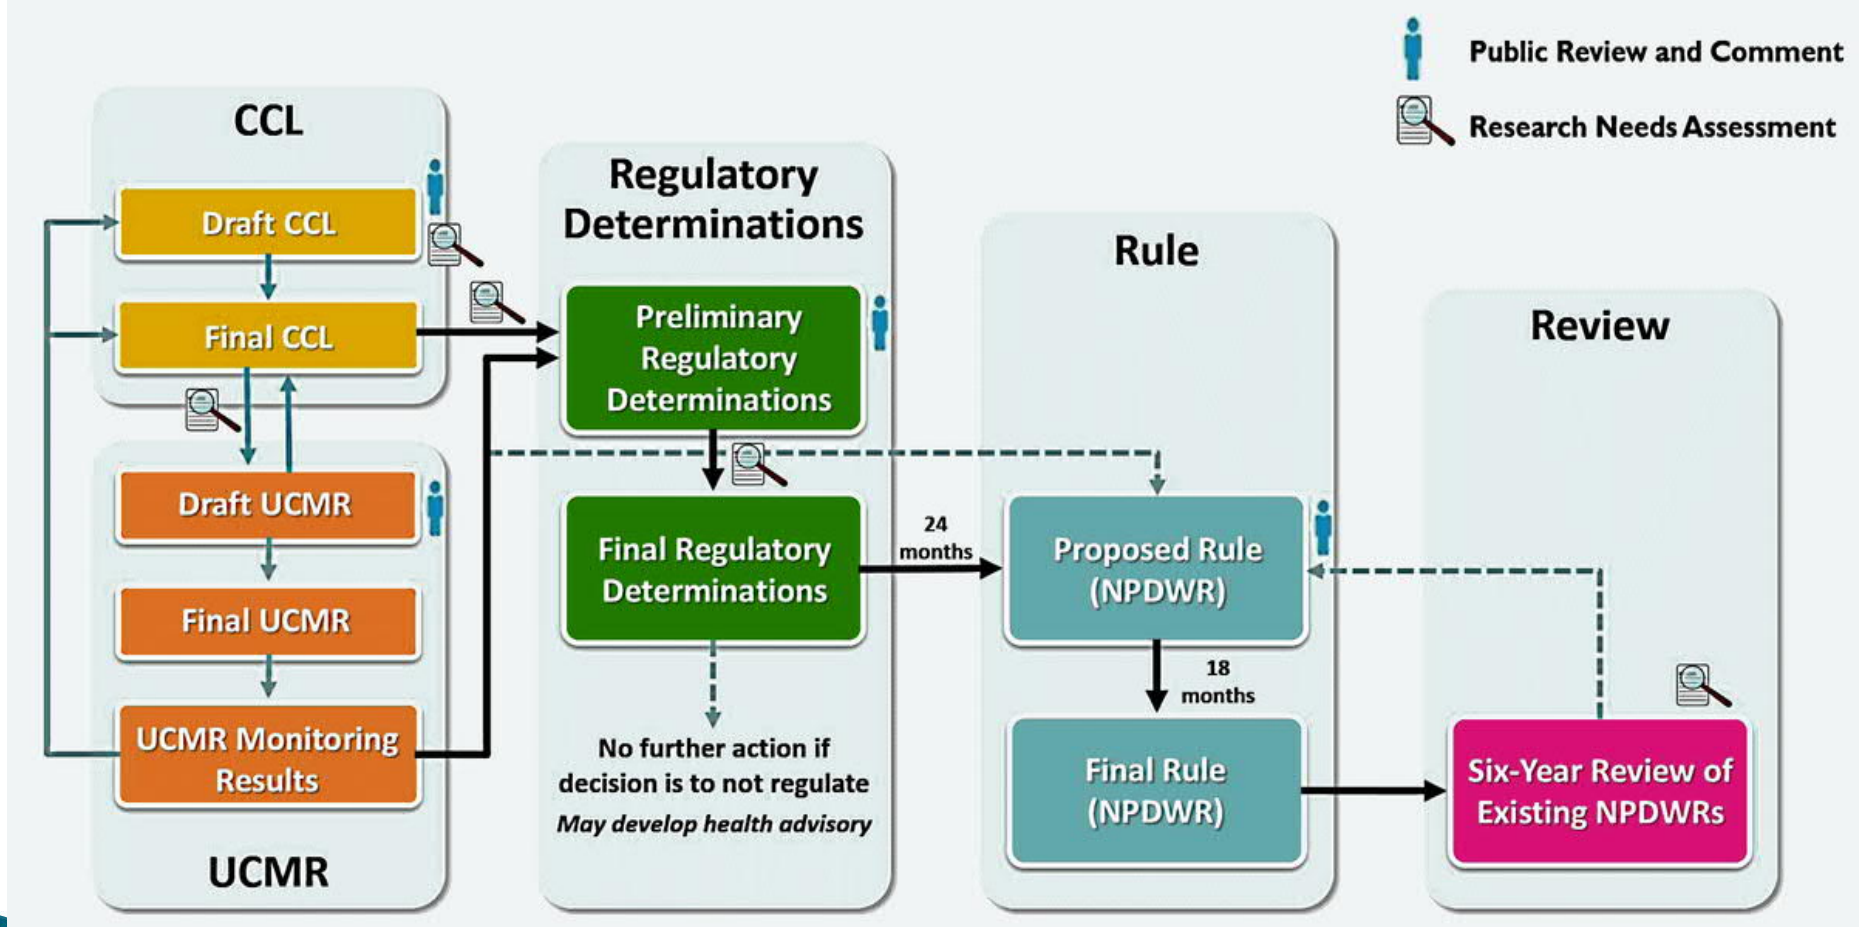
Public Review and Comment

Research Needs Assessment

CCL

Draft CCL

Final CCL

Draft UCMR

Final UCMR

UCMR Monitoring Results

UCMR

Regulatory Determinations

Preliminary Regulatory Determinations

Final Regulatory Determinations

No further action if decision is to not regulate

May develop health advisory

24 months

Rule

Proposed Rule (NPDWR)

18 months

Final Rule (NPDWR)

Review

Six-Year Review of Existing NPDWRs